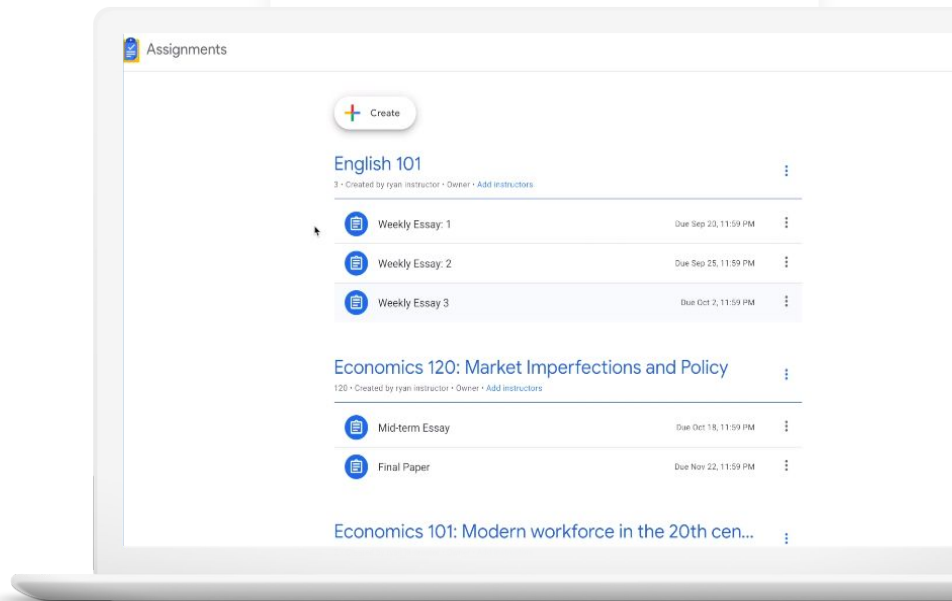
Assignments

Create

English 101
3 • Created by ryan instructor • Owner • Add instructors

Weekly Essay: 1 Due Sep 20, 11:59 PM

Weekly Essay: 2 Due Sep 25, 11:59 PM

Weekly Essay 3 Due Oct 2, 11:59 PM

Economics 120: Market Imperfections and Policy
120 • Created by ryan instructor • Owner • Add instructors

Mid-term Essay Due Oct 18, 11:59 PM

Final Paper Due Nov 22, 11:59 PM

Economics 101: Modern workforce in the 20th cen...